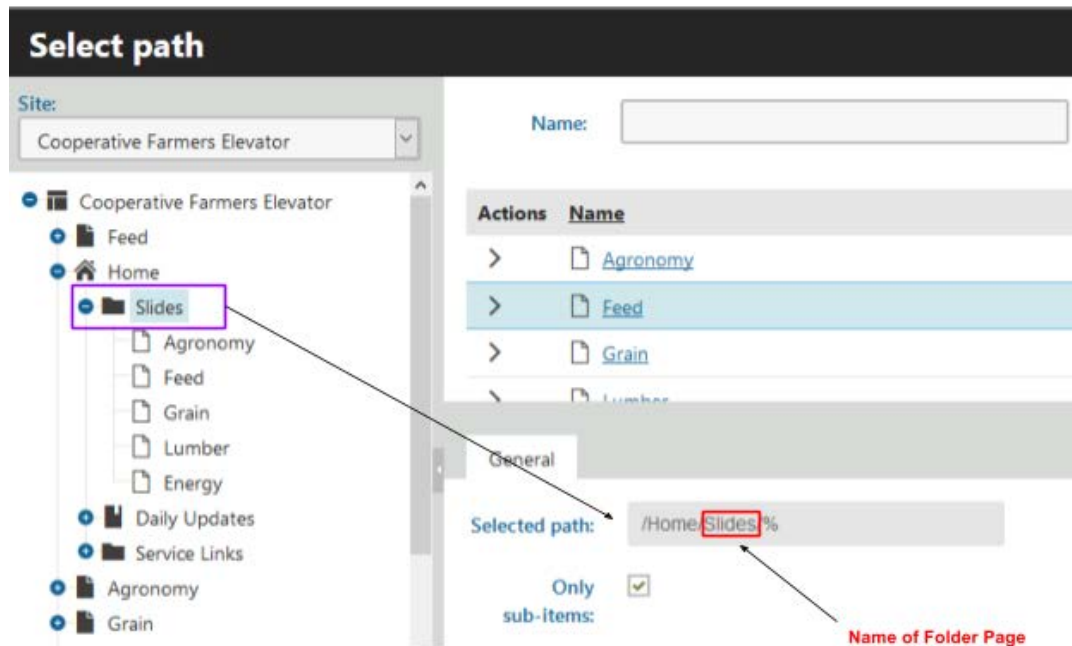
Select path

Site:
Cooperative Farmers Elevator

Cooperative Farmers Elevator
Feed
Home
Slides
Agronomy
Feed
Grain
Lumber
Energy
Daily Updates
Service Links
Agronomy
Grain

Name:

| Actions | Name |
|---|---|
| > | Agronomy |
| > | Feed |
| > | Grain |
| > | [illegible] |

General

Selected path: /Home/Slides/%

Only sub-items: ✔

Name of Folder Page